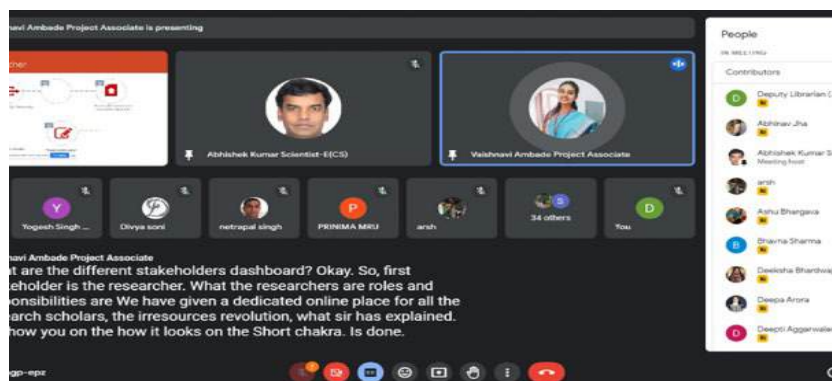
navi Ambade Project Associate is presenting

cher

Abhishek Kumar Scientist-E(CS)

Vaishnavi Ambade Project Associate

Yogesh Singh ...

Divya soni

netrapal singh

PRINIMA MRU

arsh

34 others

You

navi Ambade Project Associate
t are the different stakeholders dashboard? Okay. So, first keholder is the researcher. What the researchers are roles and ponsibilities are We have given a dedicated online place for all the earch scholars, the irresources revolution, what sir has explained. how you on the how it looks on the Short chakra. Is done.

gp-epz

People

IN MEETING

Contributors

Deputy Librarian (

Abhinav Jha

Abhishek Kumar S
Meeting host

arsh

Ashu Bhargava

Bhavna Sharma

Deeksha Bhardwaj

Deepa Arora

Deepti Aggarwal